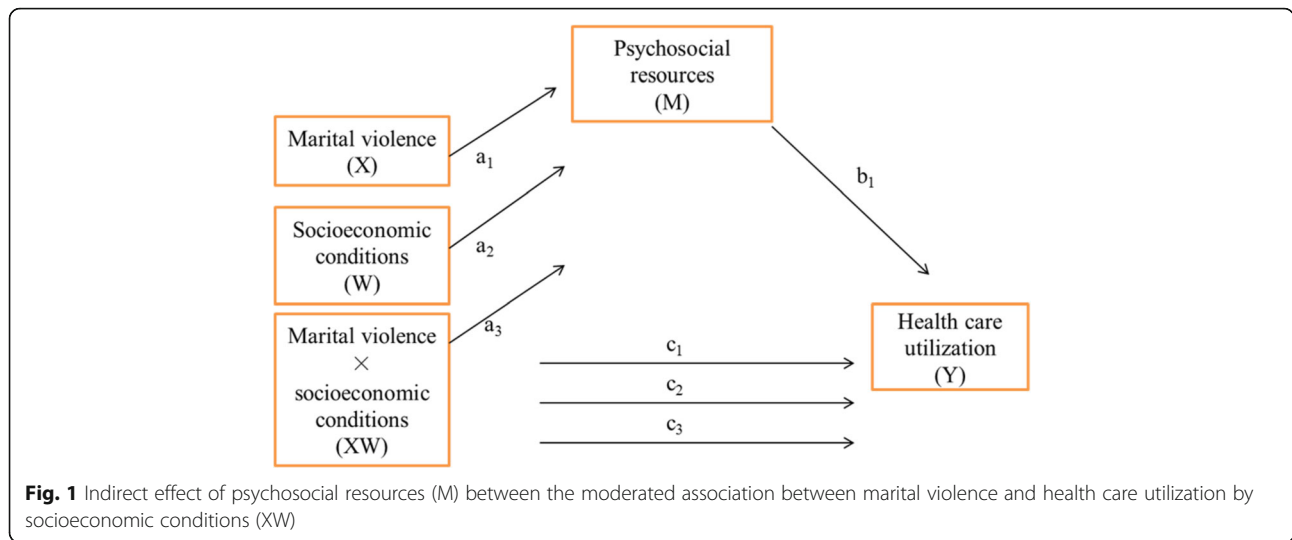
Psychosocial resources (M)

Marital violence (X)

$a_1$

$b_1$

Socioeconomic conditions (W)

$a_2$

Marital violence × socioeconomic conditions (XW)

$a_3$

Health care utilization (Y)

$c_1$

$c_2$

$c_3$

**Fig. 1** Indirect effect of psychosocial resources (M) between the moderated association between marital violence and health care utilization by socioeconomic conditions (XW)